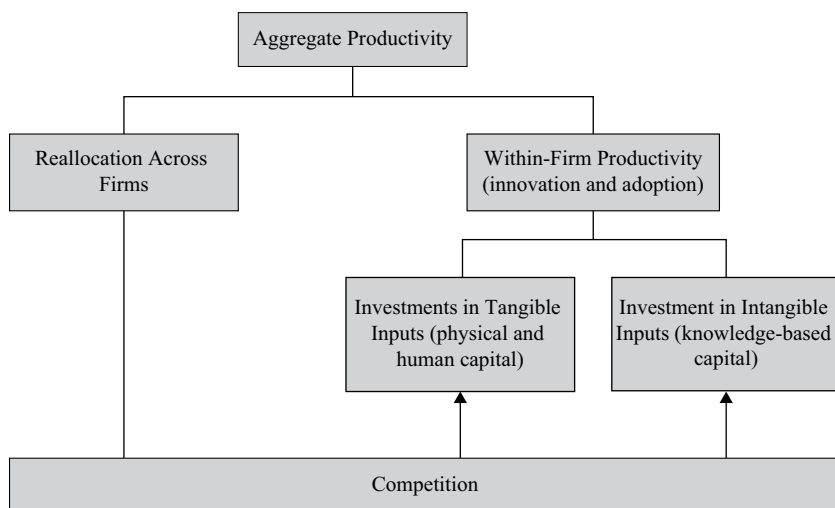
Aggregate Productivity

Reallocation Across Firms

Within-Firm Productivity (innovation and adoption)

Investments in Tangible Inputs (physical and human capital)

Investment in Intangible Inputs (knowledge-based capital)

Competition